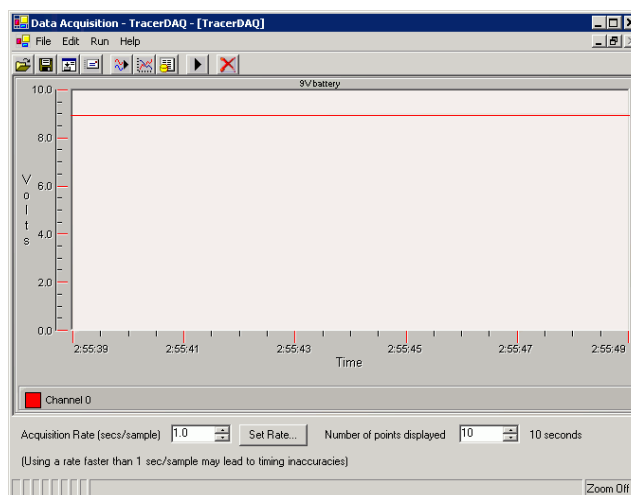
Data Acquisition - TracerDAQ - [TracerDAQ]

File Edit Run Help

9V battery

10.0
8.0
6.0
4.0
2.0
0.0

V
o
l
t
s

2:55:39
2:55:41
2:55:43
2:55:45
2:55:47
2:55:49

Time

Channel 0

Acquisition Rate (secs/sample) 1.0 Set Rate... Number of points displayed 10 10 seconds

(Using a rate faster than 1 sec/sample may lead to timing inaccuracies)

Zoom Off